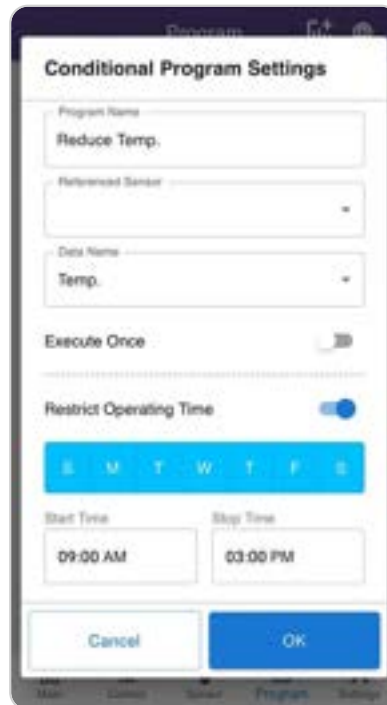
Program

Conditional Program Settings

Program Name
Reduce Temp.

Referenced Sensor

Data Name
Temp.

Execute Once

Restrict Operating Time

S M T W T F S

Start Time
09:00 AM

Stop Time
03:00 PM

Cancel

OK

Main Control Sensor Program Settings